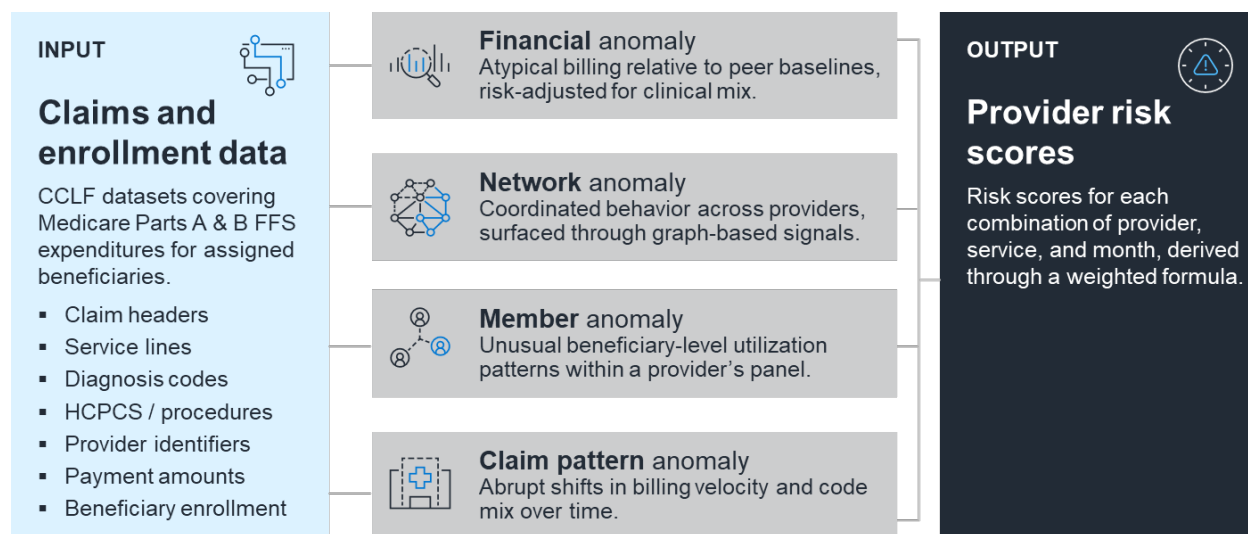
INPUT

Claims and enrollment data

CCLF datasets covering Medicare Parts A & B FFS expenditures for assigned beneficiaries.

- Claim headers
- Service lines
- Diagnosis codes
- HCPCS / procedures
- Provider identifiers
- Payment amounts
- Beneficiary enrollment

Financial anomaly
Atypical billing relative to peer baselines, risk-adjusted for clinical mix.

Network anomaly
Coordinated behavior across providers, surfaced through graph-based signals.

Member anomaly
Unusual beneficiary-level utilization patterns within a provider's panel.

Claim pattern anomaly
Abrupt shifts in billing velocity and code mix over time.

OUTPUT

Provider risk scores

Risk scores for each combination of provider, service, and month, derived through a weighted formula.